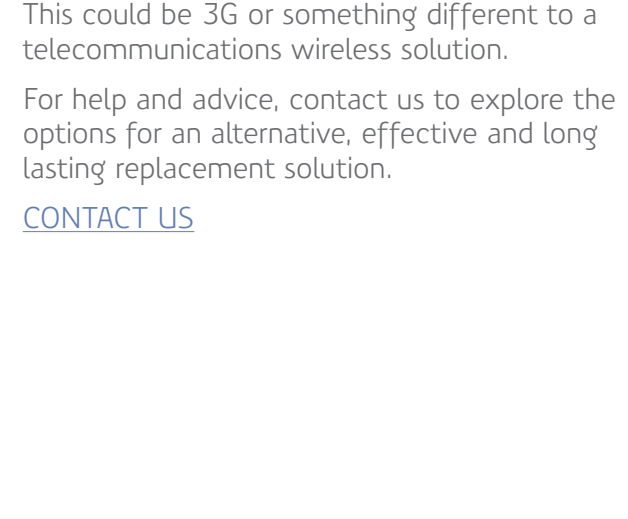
This could be 3G or something different to a telecommunications wireless solution.

For help and advice, contact us to explore the options for an alternative, effective and long lasting replacement solution.

CONTACT US